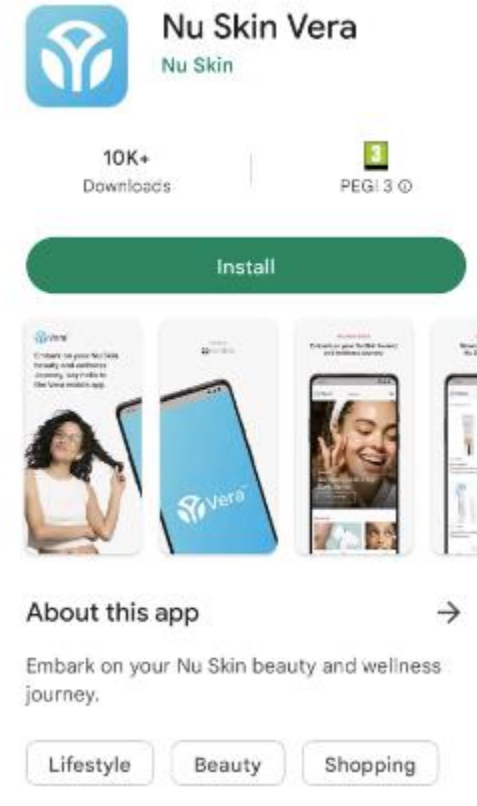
Nu Skin Vera
Nu Skin

10K+
Downloads

3
PEGI 3 ⓘ

Install

Vera
Embark on your Nu Skin beauty and wellness journey, say hello to the Vera mobile app.

Vera

Embark on your Nu Skin beauty and wellness journey

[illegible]

About this app →

Embark on your Nu Skin beauty and wellness journey.

Lifestyle
Beauty
Shopping